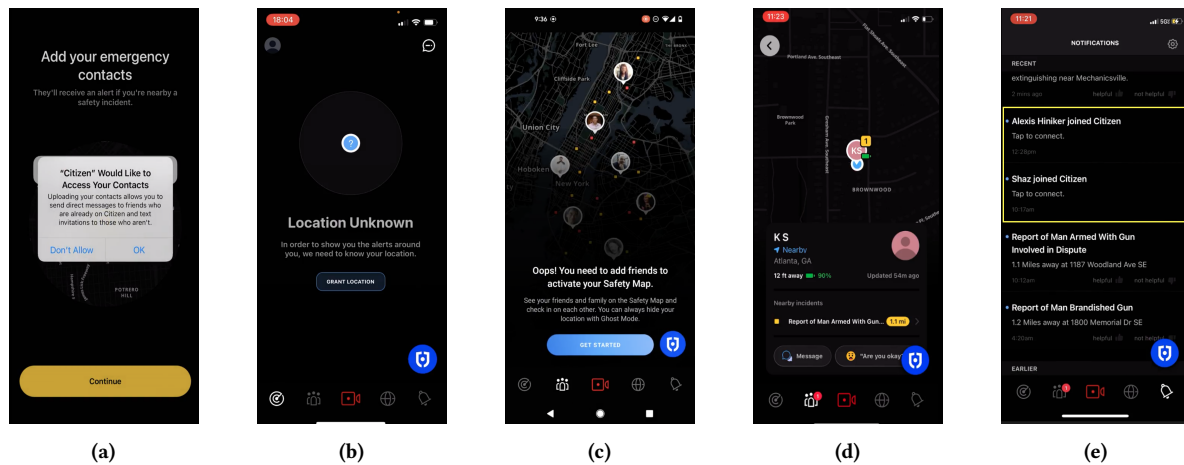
Add your emergency contacts

They'll receive an alert if you're nearby a safety incident.

"Citizen" Would Like to Access Your Contacts

Uploading your contacts allows you to send direct messages to friends who are already on Citizen and text invitations to those who aren't.

Don't Allow

OK

POTRERO HILL

Continue

(a)

18:04

?

Location Unknown

In order to show you the alerts around you, we need to know your location.

GRANT LOCATION

(b)

9:36

Fort Lee

Cliffside Park

Union City

Hoboken

New York

Oops! You need to add friends to activate your Safety Map.

See your friends and family on the Safety Map and check in on each other. You can always hide your location with Ghost Mode.

GET STARTED

(c)

11:23

Portland Ave. Southeast

Brownwood Park

BROWNWOOD

KS

K S

Nearby

Atlanta, GA

12 ft away 90%

Updated 54m ago

Nearby incidents

Report of Man Armed With Gun... 1.1 mi

Message

"Are you okay"

(d)

11:21

NOTIFICATIONS

RECENT

extinguishing near Mechanicsville.

2 mins ago helpful not helpful

Alexis Hiniker joined Citizen

Tap to connect.

12:28pm

Shaz joined Citizen

Tap to connect.

10:17am

Report of Man Armed With Gun Involved in Dispute

1.1 Miles away at 1187 Woodland Ave SE

10:12am helpful not helpful

Report of Man Brandished Gun

1.2 Miles away at 1800 Memorial Dr SE

4:20am helpful not helpful

EARLIER

(e)